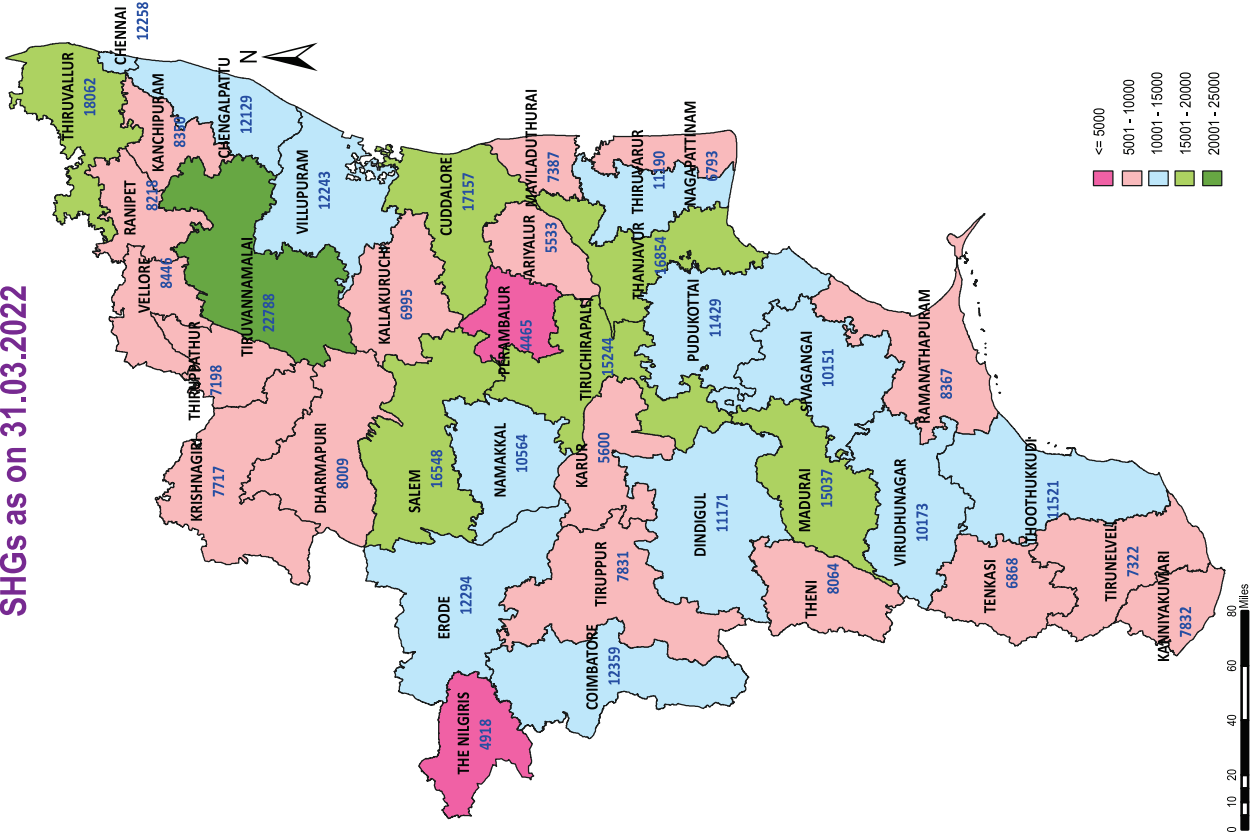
SHGs as on 31.03.2022

N

CHENNAI 12258
THIRUVALLUR 18062
KANCHIPURAM 8360
CHENGALPATTU 12129
RANIPET 8218
VELLORE 8446
TIRUVANNAMALAI 22788
VILLUPURAM 12243
CUDDALORE 17157
MAYILADUTHURAI 7387
THIRUVARUR 11390
NAGAPATTINAM 6793
KALLAKURUCHI 6995
ARIYALUR 5533
THANJAVUR 16854
PERAMBALUR 4465
TIRUPPATHUR 7198
KRISHNAGIRI 7717
DHARMAPURI 8009
SALEM 16548
NAMAKKAL 10564
TIRUCHIRAPALLI 15244
PUDUKOTTAI 11429
KARUR 5600
SIVAGANGAI 10151
RAMANATHAPURAM 8367
DINDIGUL 11171
MADURAI 15037
VIRUDHUNAGAR 10173
THOOTHUKKUDI 11521
ERODE 12294
TIRUPPUR 7831
THENI 8064
TENKASI 6868
TIRUNELVELI 7322
KANNIYAKUMARI 7832
COIMBATORE 12359
THE NILGIRIS 4918

<= 5000
5001 - 10000
10001 - 15000
15001 - 20000
20001 - 25000

0 10 20 40 60 80 Miles